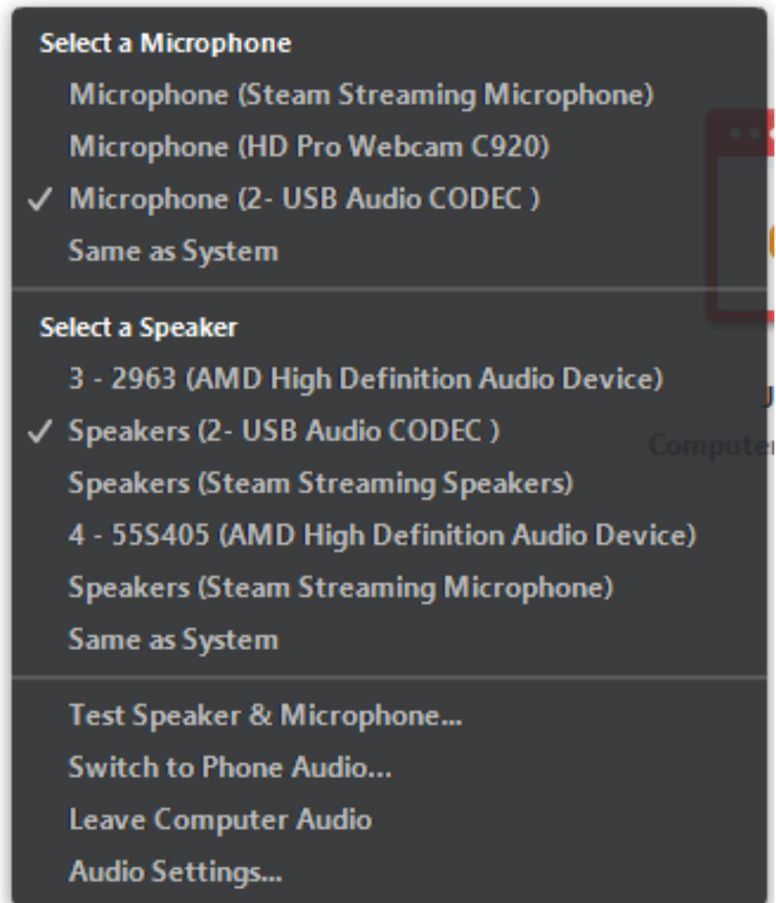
Select a Microphone

Microphone (Steam Streaming Microphone)

Microphone (HD Pro Webcam C920)

✓ Microphone (2- USB Audio CODEC )

Same as System

Select a Speaker

3 - 2963 (AMD High Definition Audio Device)

✓ Speakers (2- USB Audio CODEC )

Speakers (Steam Streaming Speakers)

4 - 55S405 (AMD High Definition Audio Device)

Speakers (Steam Streaming Microphone)

Same as System

Test Speaker & Microphone...

Switch to Phone Audio...

Leave Computer Audio

Audio Settings...

Computer